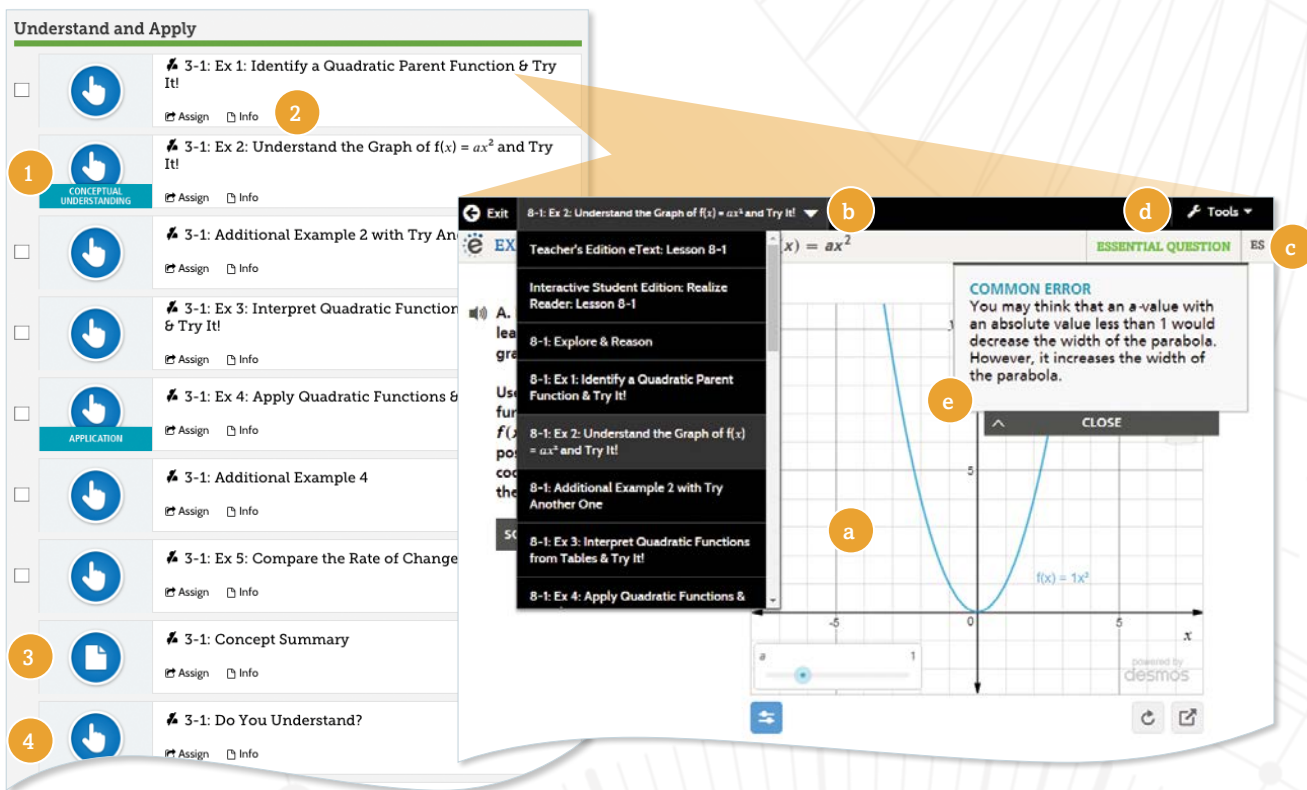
Understand and Apply

3-1: Ex 1: Identify a Quadratic Parent Function & Try It!
Assign Info
2

1
CONCEPTUAL UNDERSTANDING
3-1: Ex 2: Understand the Graph of $f(x) = ax^2$ and Try It!
Assign Info

3-1: Additional Example 2 with Try An
Assign Info

3-1: Ex 3: Interpret Quadratic Function & Try It!
Assign Info

APPLICATION
3-1: Ex 4: Apply Quadratic Functions &
Assign Info

3-1: Additional Example 4
Assign Info

3-1: Ex 5: Compare the Rate of Change
Assign Info

3
3-1: Concept Summary
Assign Info

4
3-1: Do You Understand?
Assign Info

Exit
8-1: Ex 2: Understand the Graph of $f(x) = ax^2$ and Try It!
b
d
Tools
c
EX
$x) = ax^2$
ESSENTIAL QUESTION
ES

Teacher's Edition eText: Lesson 8-1
Interactive Student Edition: Realize Reader: Lesson 8-1
8-1: Explore & Reason
8-1: Ex 1: Identify a Quadratic Parent Function & Try It!
8-1: Ex 2: Understand the Graph of $f(x) = ax^2$ and Try It!
8-1: Additional Example 2 with Try Another One
8-1: Ex 3: Interpret Quadratic Functions from Tables & Try It!
8-1: Ex 4: Apply Quadratic Functions &

A.
lea
gra
Use
fur
$f(x$
pos
coo
the
SC

COMMON ERROR
You may think that an a-value with an absolute value less than 1 would decrease the width of the parabola. However, it increases the width of the parabola.
e
CLOSE

a
5
$f(x) = 1x^2$
-5
0
5
$x$
a
1
powered by
desmos